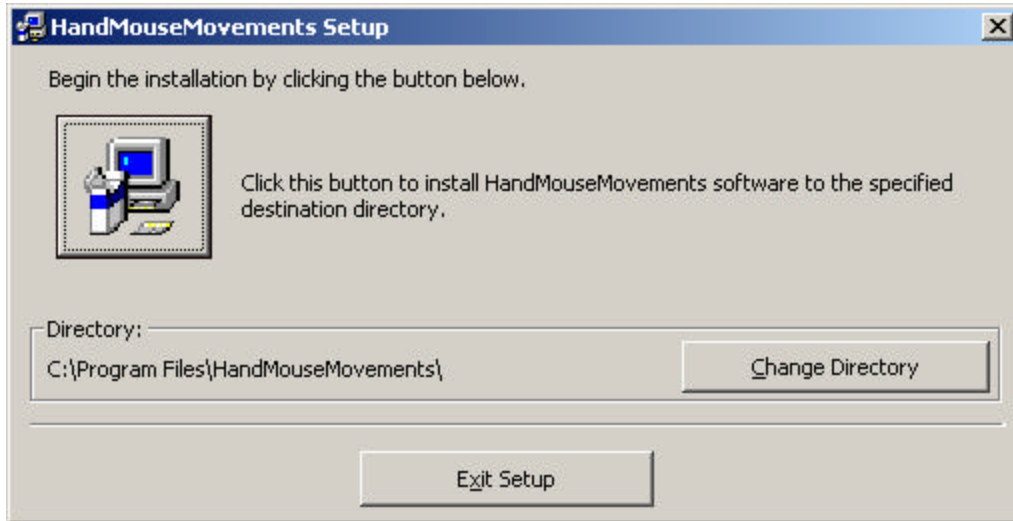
HandMouseMovements Setup

×

Begin the installation by clicking the button below.

Click this button to install HandMouseMovements software to the specified destination directory.

Directory:

C:\Program Files\HandMouseMovements\

Change Directory

Exit Setup